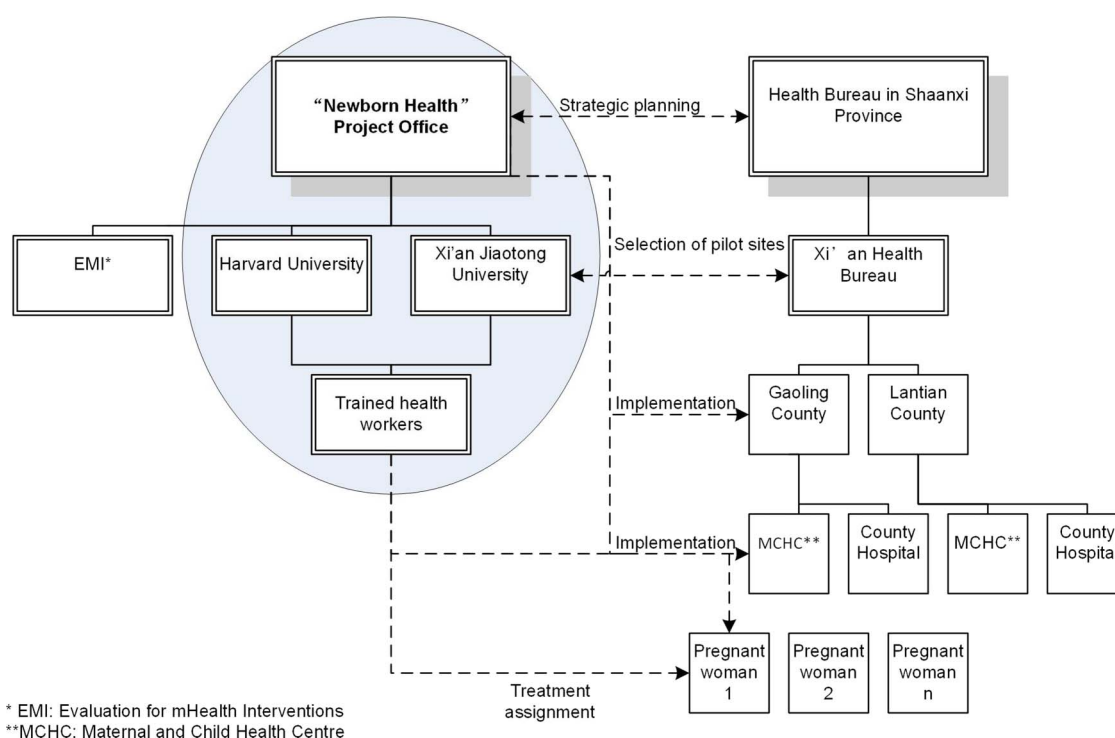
"Newborn Health" Project Office

Strategic planning

Health Bureau in Shaanxi Province

EMI*

Harvard University

Xi'an Jiaotong University

Selection of pilot sites

Xi' an Health Bureau

Trained health workers

Implementation

Gaoling County

Lantian County

Implementation

MCHC**

County Hospital

MCHC**

County Hospita

Pregnant woman 1

Pregnant woman 2

Pregnant woman n

Treatment assignment

* EMI: Evaluation for mHealth Interventions
**MCHC: Maternal and Child Health Centre